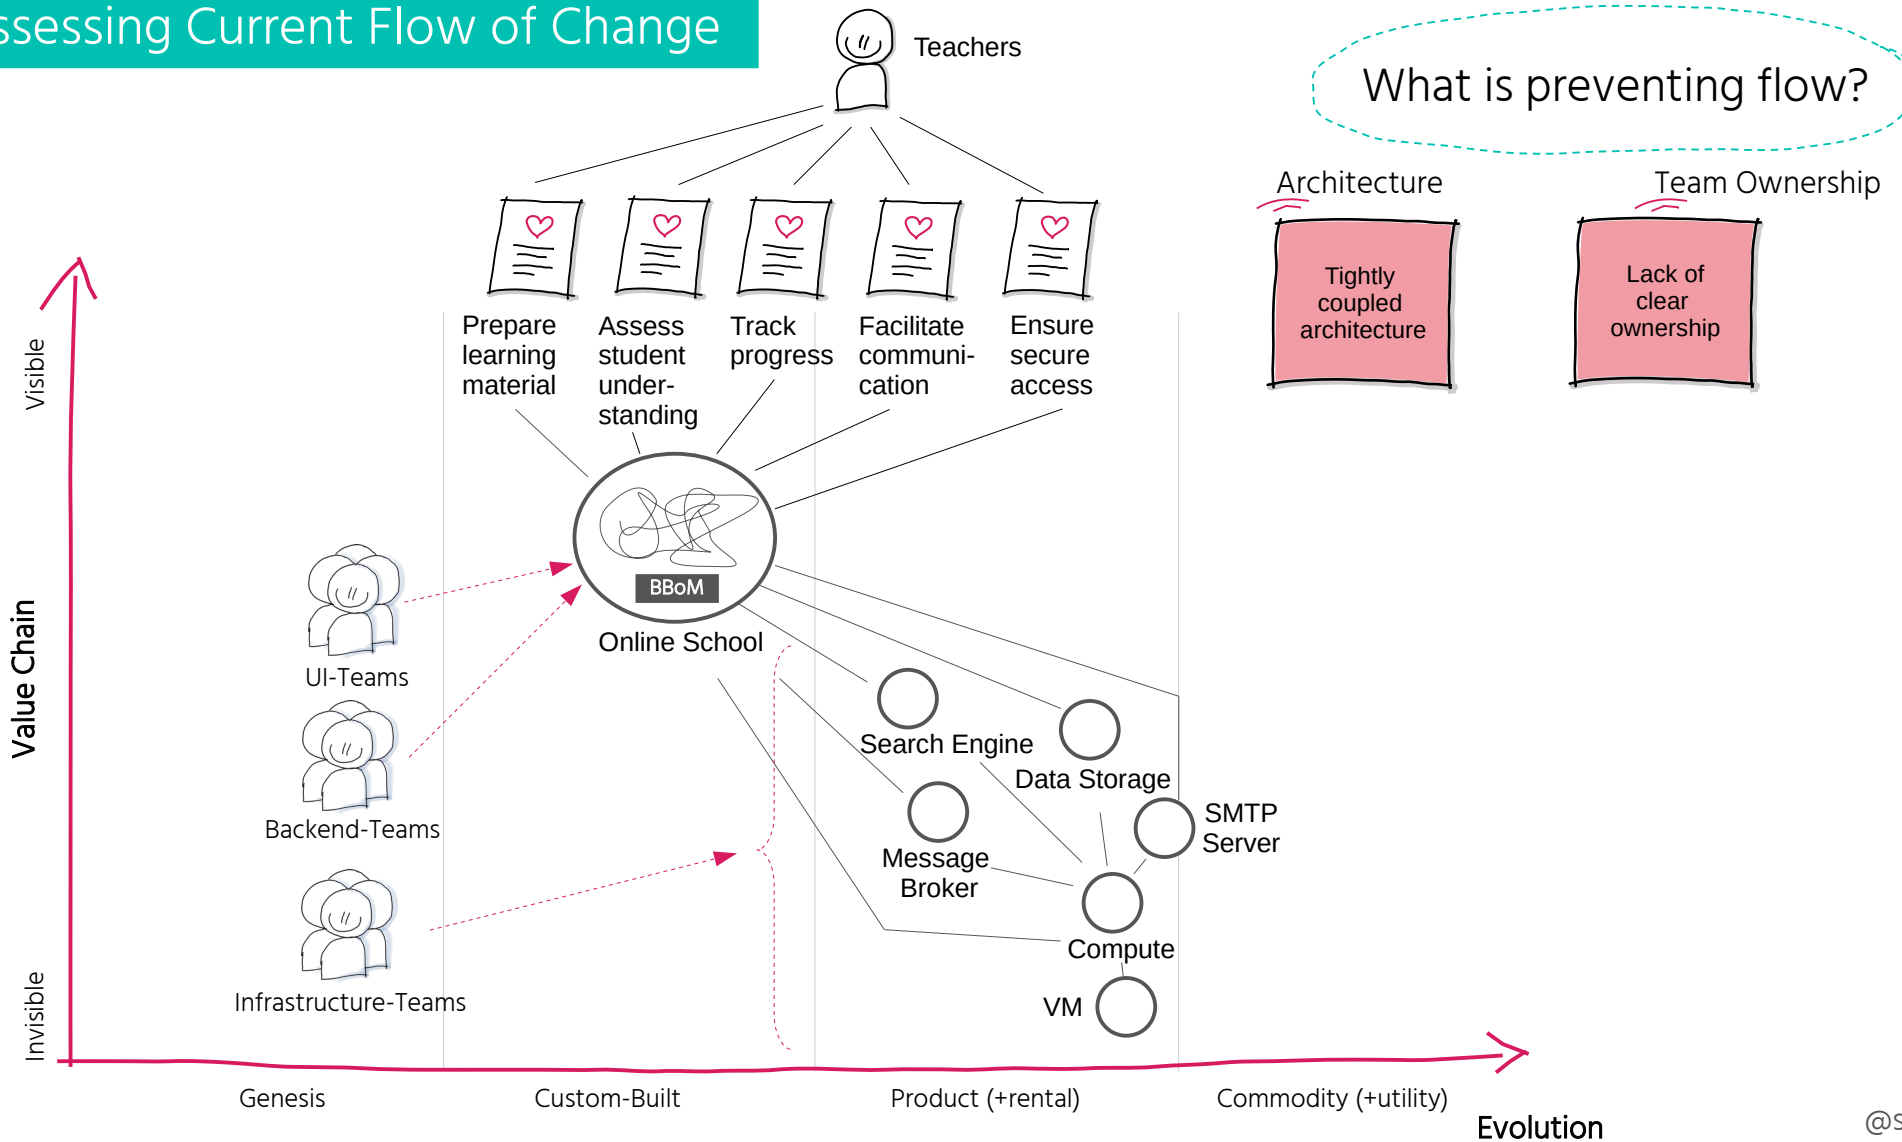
ssessing Current Flow of Change

Teachers

What is preventing flow?

Architecture

Team Ownership

Tightly coupled architecture

Lack of clear ownership

Prepare learning material

Assess student understanding

Track progress

Facilitate communication

Ensure secure access

Visible

Value Chain

Invisible

BBoM

Online School

UI-Teams

Backend-Teams

Infrastructure-Teams

Search Engine

Data Storage

SMTP Server

Message Broker

Compute

VM

Genesis

Custom-Built

Product (+rental)

Commodity (+utility)

Evolution

@S